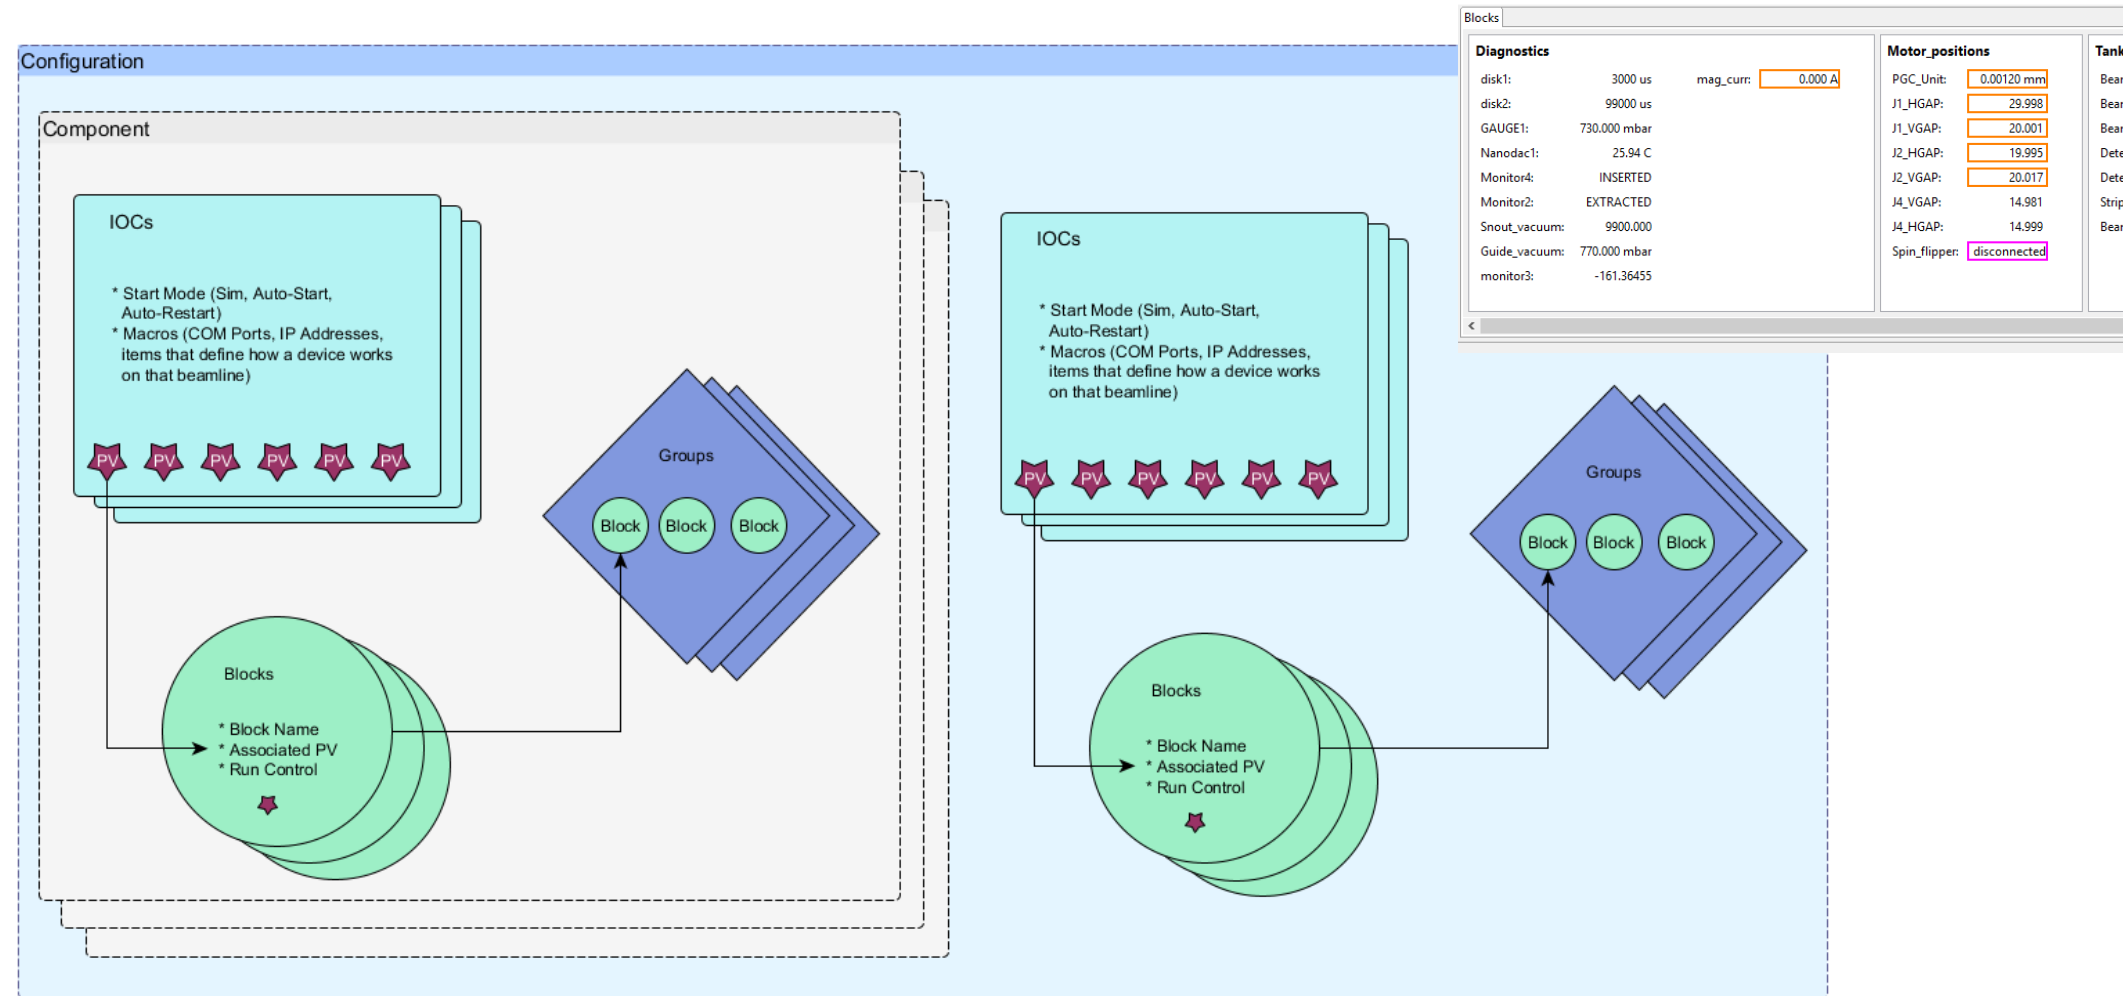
Configuration

Component

IOCs

* Start Mode (Sim, Auto-Start, Auto-Restart)
* Macros (COM Ports, IP Addresses, items that define how a device works on that beamline)

PV PV PV PV PV PV

Groups

Block Block Block

Blocks

* Block Name
* Associated PV
* Run Control

IOCs

* Start Mode (Sim, Auto-Start, Auto-Restart)
* Macros (COM Ports, IP Addresses, items that define how a device works on that beamline)

PV PV PV PV PV PV

Groups

Block Block Block

Blocks

* Block Name
* Associated PV
* Run Control

Blocks

Diagnostics

| | | | |
|---|---|---|---|
| disk1: | 3000 us | mag_curr: | 0.000 A |
| disk2: | 99000 us | | |
| GAUGE1: | 730.000 mbar | | |
| Nanodac1: | 25.94 C | | |
| Monitor4: | INSERTED | | |
| Monitor2: | EXTRACTED | | |
| Snout_vacuum: | 9900.000 | | |
| Guide_vacuum: | 770.000 mbar | | |
| monitor3: | -161.36455 | | |

Motor_positions

| | |
|---|---|
| PGC_Unit: | 0.00120 mm |
| J1_HGAP: | 29.998 |
| J1_VGAP: | 20.001 |
| J2_HGAP: | 19.995 |
| J2_VGAP: | 20.017 |
| J4_VGAP: | 14.981 |
| J4_HGAP: | 14.999 |
| Spin_flipper: | disconnected |

Tank

Bear
Bear
Bear
Dete
Dete
Strip
Bear